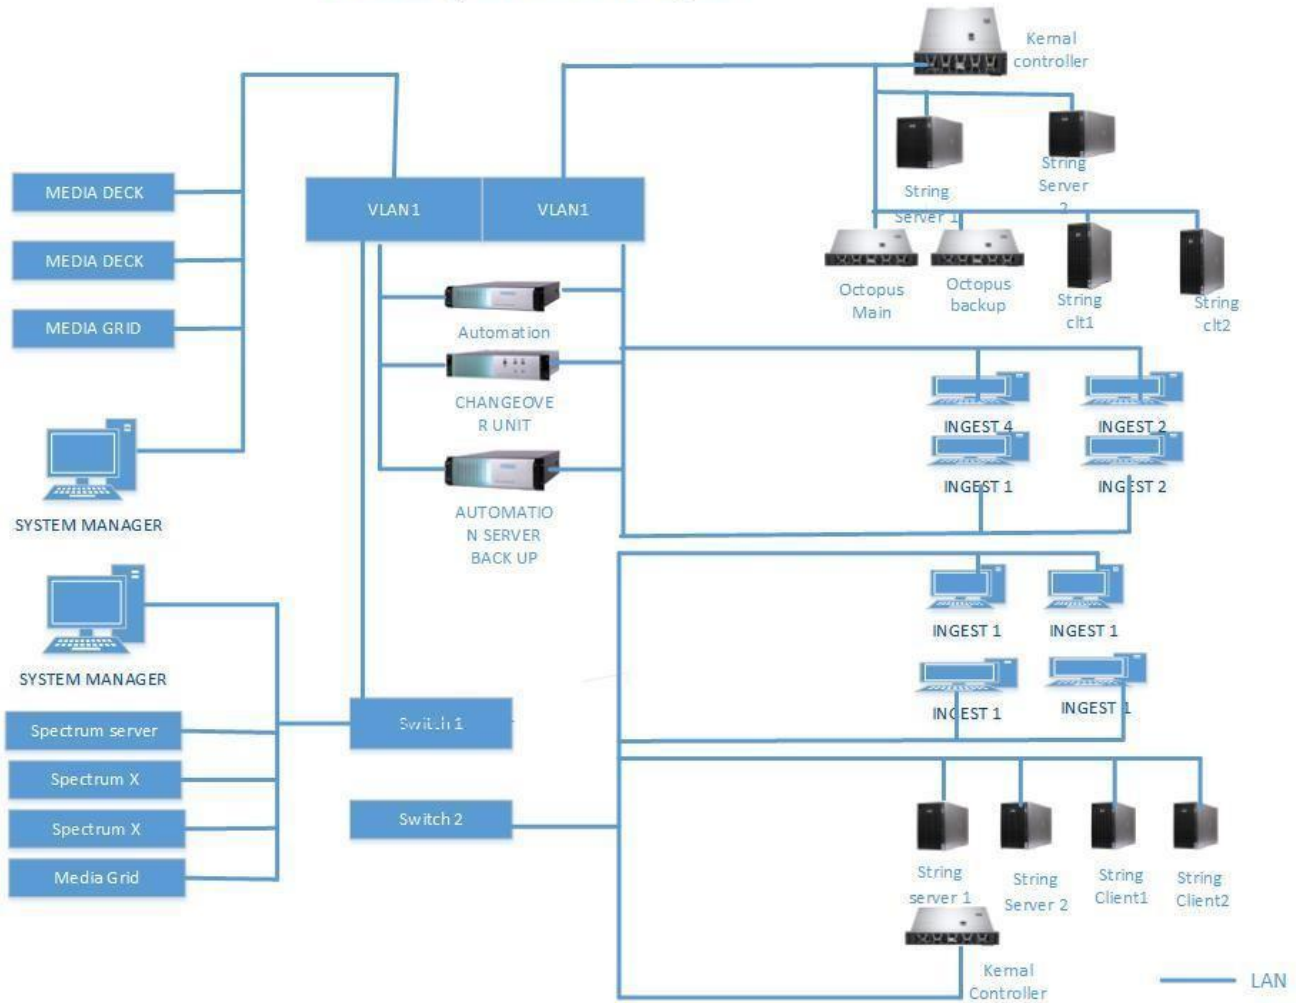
Kernal controller

String Server 1

String Server 2

MEDIA DECK

MEDIA DECK

MEDIA GRID

VLAN1

VLAN1

Octopus Main

Octopus backup

String clt1

String clt2

Automation

CHANGEOVER UNIT

INGEST 4

INGEST 2

INGEST 1

INGEST 2

SYSTEM MANAGER

AUTOMATION SERVER BACK UP

INGEST 1

INGEST 1

INGEST 1

INGEST 1

SYSTEM MANAGER

Spectrum server

Switch 1

Spectrum X

Spectrum X

Switch 2

Media Grid

String server 1

String Server 2

String Client1

String Client2

Kernal Controller

LAN